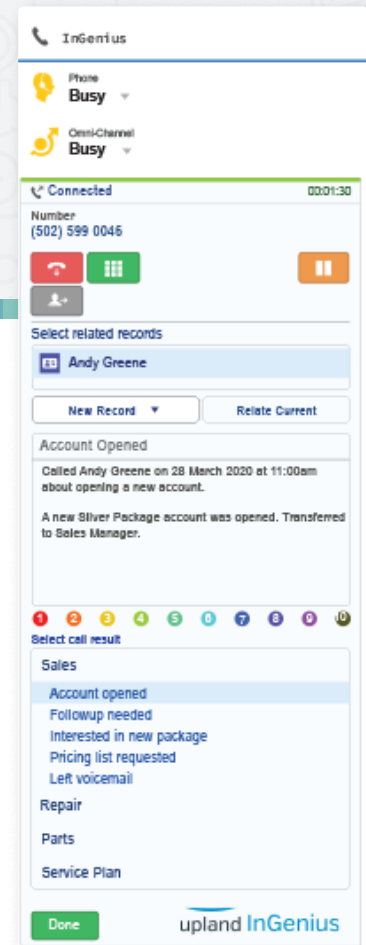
InGenius

Phone
Busy

Omni-Channel
Busy

Connected
00:01:30

Number
(502) 599 0046

Select related records

Andy Greene

New Record ▼
Relate Current

Account Opened

Called Andy Greene on 28 March 2020 at 11:00am about opening a new account.

A new Silver Package account was opened. Transferred to Sales Manager.

1 2 3 4 5 6 7 8 9 0

Select call result

Sales
Account opened
Followup needed
Interested in new package
Pricing list requested
Left voicemail
Repair
Parts
Service Plan

Done
upland InGenius